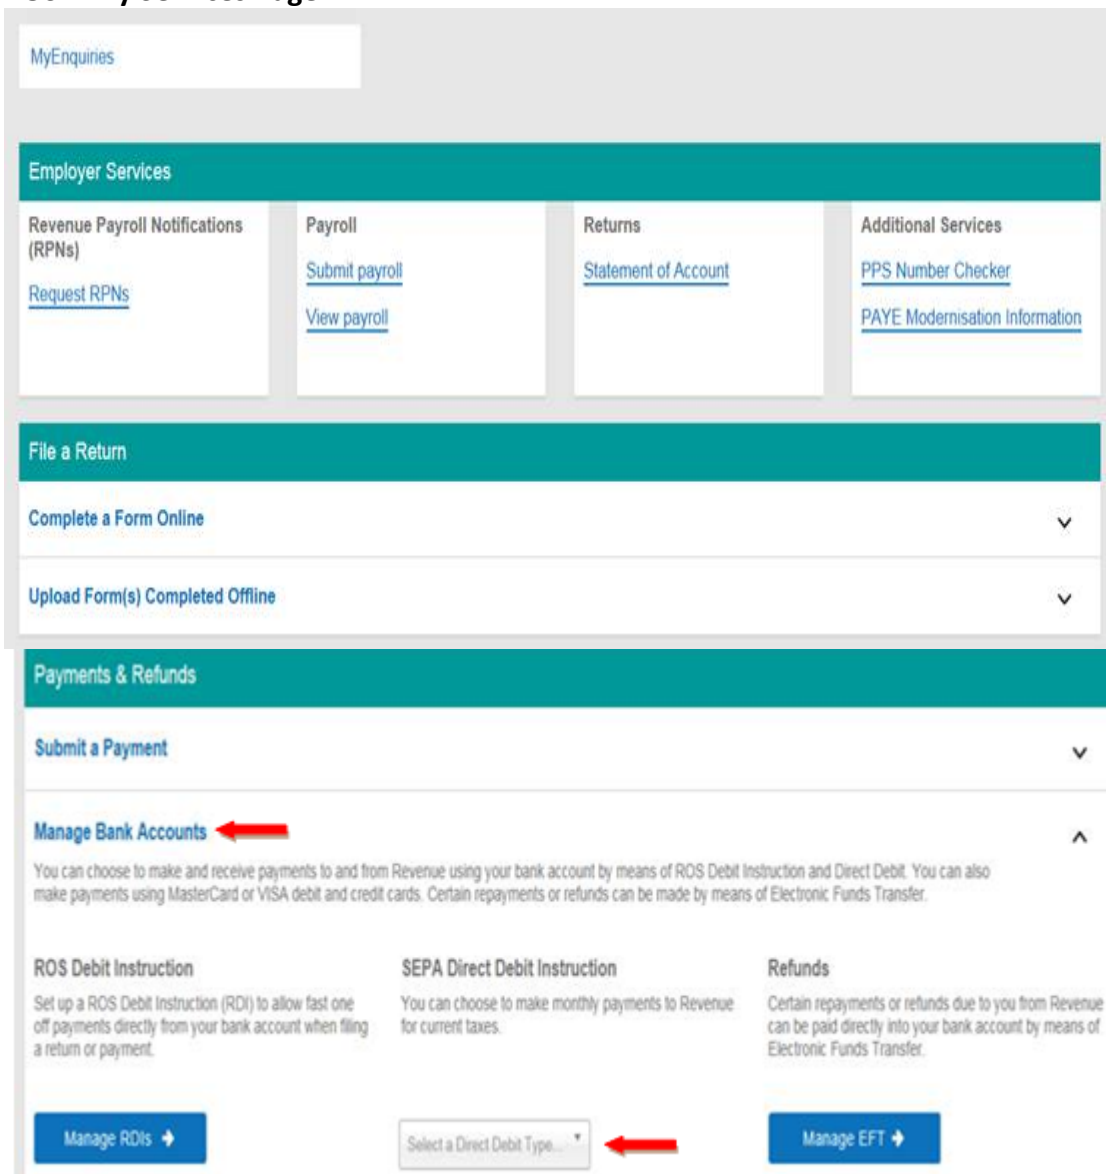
MyEnquiries

Employer Services

Revenue Payroll Notifications (RPNs)

Request RPNs

Payroll

Submit payroll

View payroll

Returns

Statement of Account

Additional Services

PPS Number Checker

PAYE Modernisation Information

File a Return

Complete a Form Online

Upload Form(s) Completed Offline

Payments & Refunds

Submit a Payment

Manage Bank Accounts

You can choose to make and receive payments to and from Revenue using your bank account by means of ROS Debit Instruction and Direct Debit. You can also make payments using MasterCard or VISA debit and credit cards. Certain repayments or refunds can be made by means of Electronic Funds Transfer.

ROS Debit Instruction

Set up a ROS Debit Instruction (RDI) to allow fast one off payments directly from your bank account when filing a return or payment.

SEPA Direct Debit Instruction

You can choose to make monthly payments to Revenue for current taxes.

Refunds

Certain repayments or refunds due to you from Revenue can be paid directly into your bank account by means of Electronic Funds Transfer.

Manage RDIs

Select a Direct Debit Type...

Manage EFT